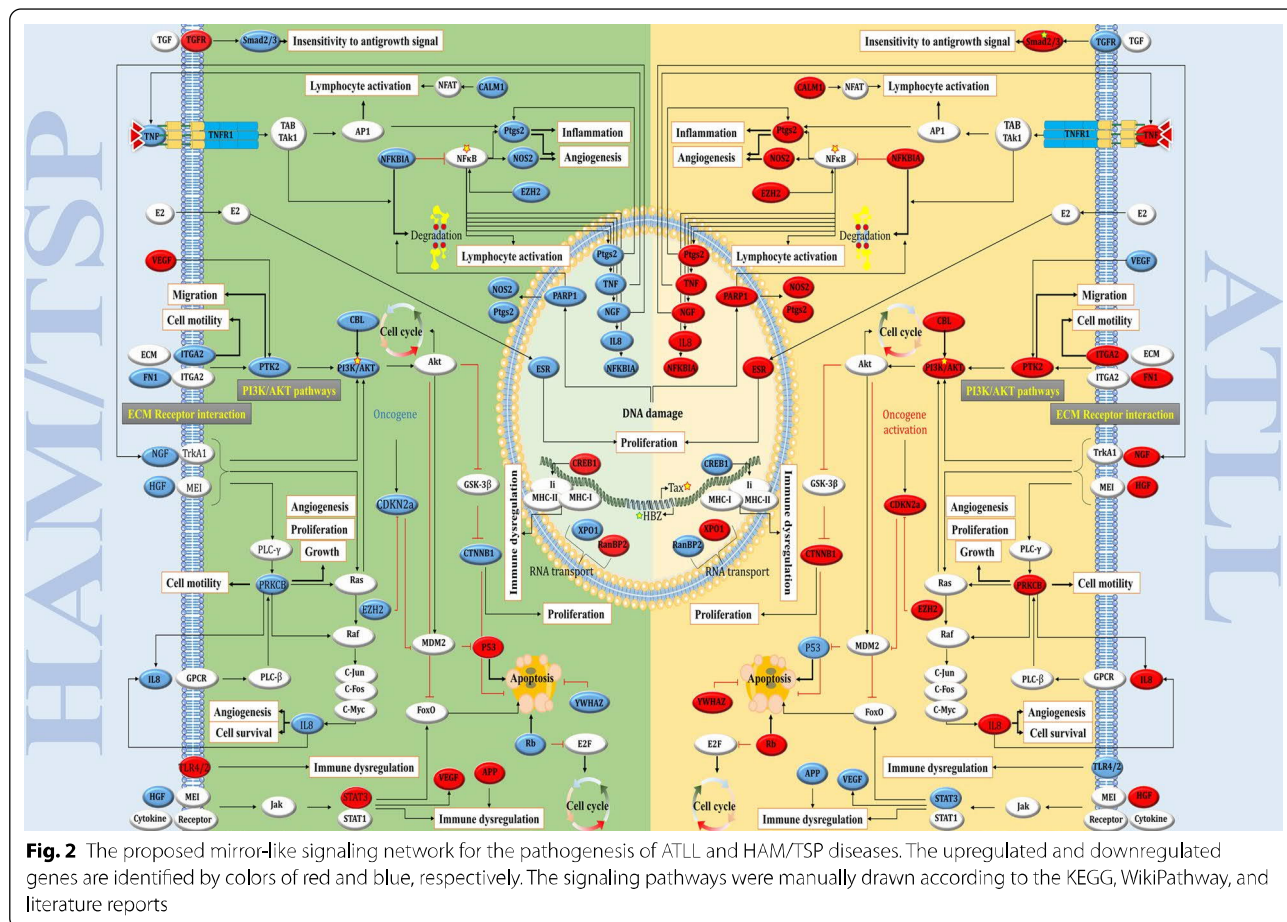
HAM/TSP

ATLL

TGF TGFR Smad2/3 Insensitivity to antigrowth signal

Insensitivity to antigrowth signal Smad2/3 TGFR TGF

CALM1 NFAT Lymphocyte activation

CALM1 NFAT Lymphocyte activation

TNF TNFR1 TAB TAk1 AP1 Ptgs2 Inflammation Angiogenesis NFKBIA NFκB NOS2 EZH2

Inflammation Angiogenesis Ptgs2 NOS2 NFκB NFKBIA EZH2 AP1 TAB TAk1 TNFR1 TNF

E2 E2 Degradation

E2 E2 Degradation

VEGF Lymphocyte activation Lymphocyte activation VEGF

Ptgs2 TNF NGF IL8 NFKBIA Ptgs2 TNF NGF IL8 NFKBIA

NOS2 Ptgs2 PARP1 PARP1 NOS2 Ptgs2

Migration Cell motility CBL Cell cycle Migration Cell motility Cell cycle CBL

ECM ITGA2 FN1 ITGA2 PTK2 PI3K/AKT Akt PI3K/AKT pathways ECM Receptor interaction Oncogene ESR

ESR Akt PI3K/AKT PTK2 ITGA2 ECM ITGA2 FN1 PI3K/AKT pathways ECM Receptor interaction Oncogene activation

DNA damage Proliferation

NGF TrkA1 HGF MEI GSK-3β CDKN2a CREB1 CREB1 Tax HBZ GSK-3β CDKN2a TrkA1 NGF MEI HGF

Ii MHC-II MHC-I MHC-I Ii MHC-II Immune dysregulation Immune dysregulation

Angiogenesis Proliferation Growth PLC-γ XPO1 RanBP2 XPO1 RanBP2 Angiogenesis Proliferation Growth PLC-γ

Cell motility PRKCB Ras CTNNB1 RNA transport RNA transport CTNNB1 Ras PRKCB Cell motility

EZH2 Proliferation Proliferation EZH2

Raf MDM2 P53 P53 MDM2 Raf

IL8 GPCR PLC-β C-Jun C-Fos C-Myc Apoptosis Apoptosis C-Jun C-Fos C-Myc PLC-β GPCR IL8

Angiogenesis Cell survival IL8 FoxO YWHAZ YWHAZ FoxO IL8 Angiogenesis Cell survival

Rb E2F E2F Rb

TLR4/2 Immune dysregulation Immune dysregulation TLR4/2

HGF MEI Jak STAT3 VEGF APP Cell cycle Cell cycle APP VEGF STAT3 Jak MEI HGF

Cytokine Receptor STAT1 Immune dysregulation Immune dysregulation STAT1 Receptor Cytokine

**Fig. 2** The proposed mirror-like signaling network for the pathogenesis of ATLL and HAM/TSP diseases. The upregulated and downregulated genes are identified by colors of red and blue, respectively. The signaling pathways were manually drawn according to the KEGG, WikiPathway, and literature reports